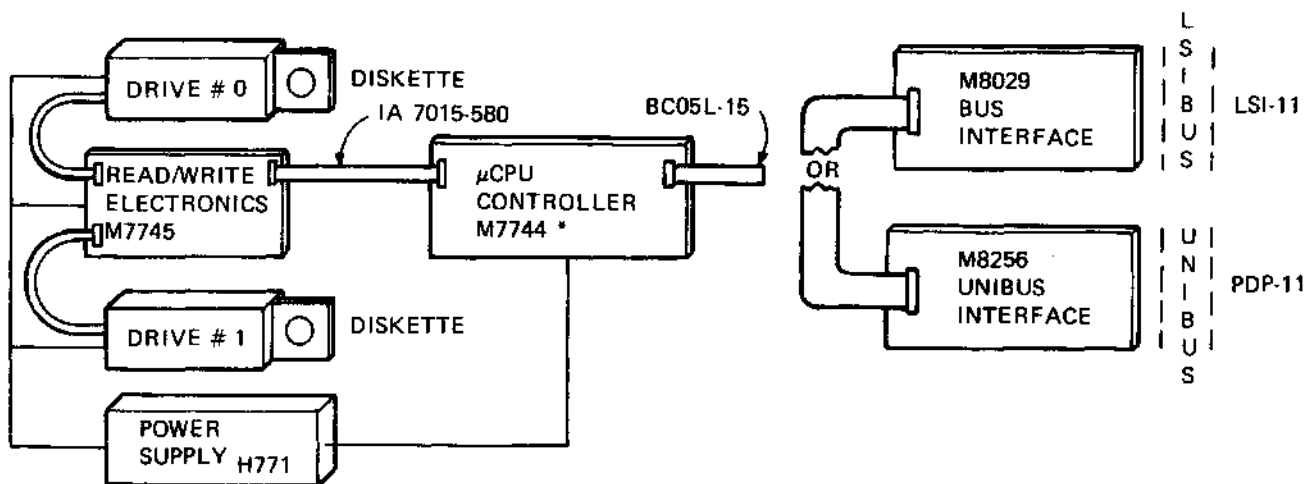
DRIVE # 0

DISKETTE

IA 7015-580

BC05L-15

READ/WRITE ELECTRONICS M7745

$\mu$CPU CONTROLLER M7744 *

DRIVE # 1

DISKETTE

POWER SUPPLY H771

M8029 BUS INTERFACE

L S I B U S

LSI-11

OR

M8256 UNIBUS INTERFACE

U N I B U S

PDP-11